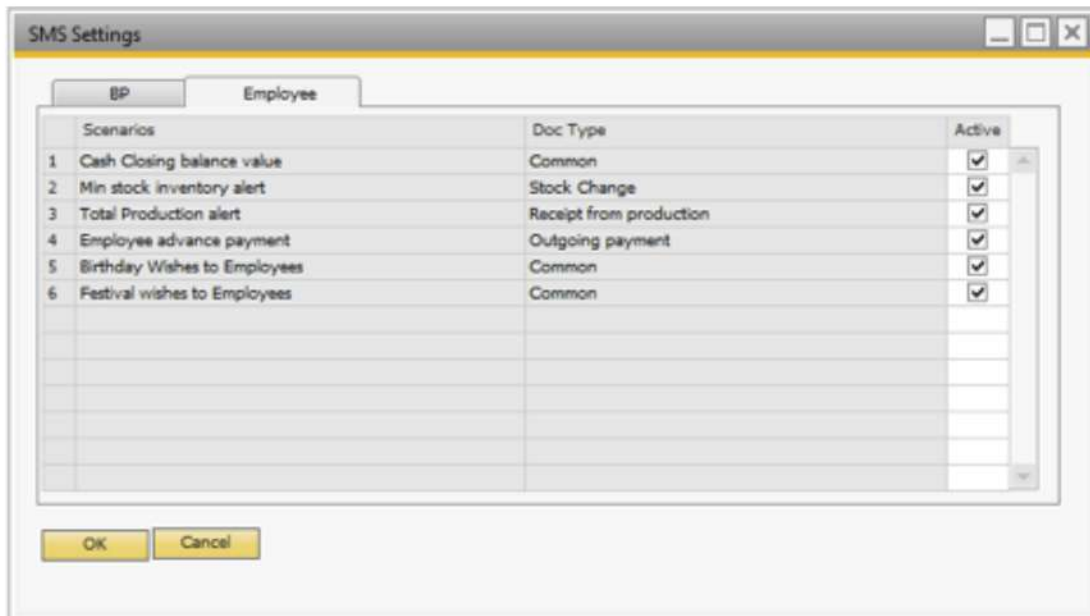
SMS Settings

BP | Employee

| | Scenarios | Doc Type | Active |
|---|---|---|---|
| 1 | Cash Closing balance value | Common | ☑ |
| 2 | Min stock inventory alert | Stock Change | ☑ |
| 3 | Total Production alert | Receipt from production | ☑ |
| 4 | Employee advance payment | Outgoing payment | ☑ |
| 5 | Birthday Wishes to Employees | Common | ☑ |
| 6 | Festival wishes to Employees | Common | ☑ |

OK Cancel